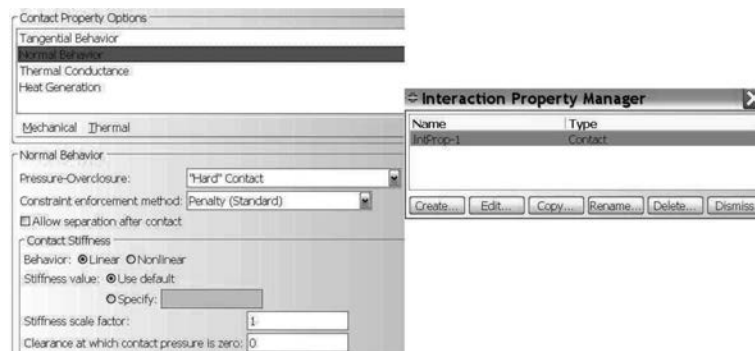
Contact Property Options
Tangential Behavior
Normal Behavior
Thermal Conductance
Heat Generation

Mechanical Thermal

Normal Behavior
Pressure-Overclosure: "Hard" Contact
Constraint enforcement method: Penalty (Standard)
Allow separation after contact
Contact Stiffness
Behavior: Linear Nonlinear
Stiffness value: Use default
Specify:
Stiffness scale factor: 1
Clearance at which contact pressure is zero: 0

Interaction Property Manager

| Name | Type |
|---|---|
| IntProp-1 | Contact |

Create... Edit... Copy... Rename... Delete... Dismiss